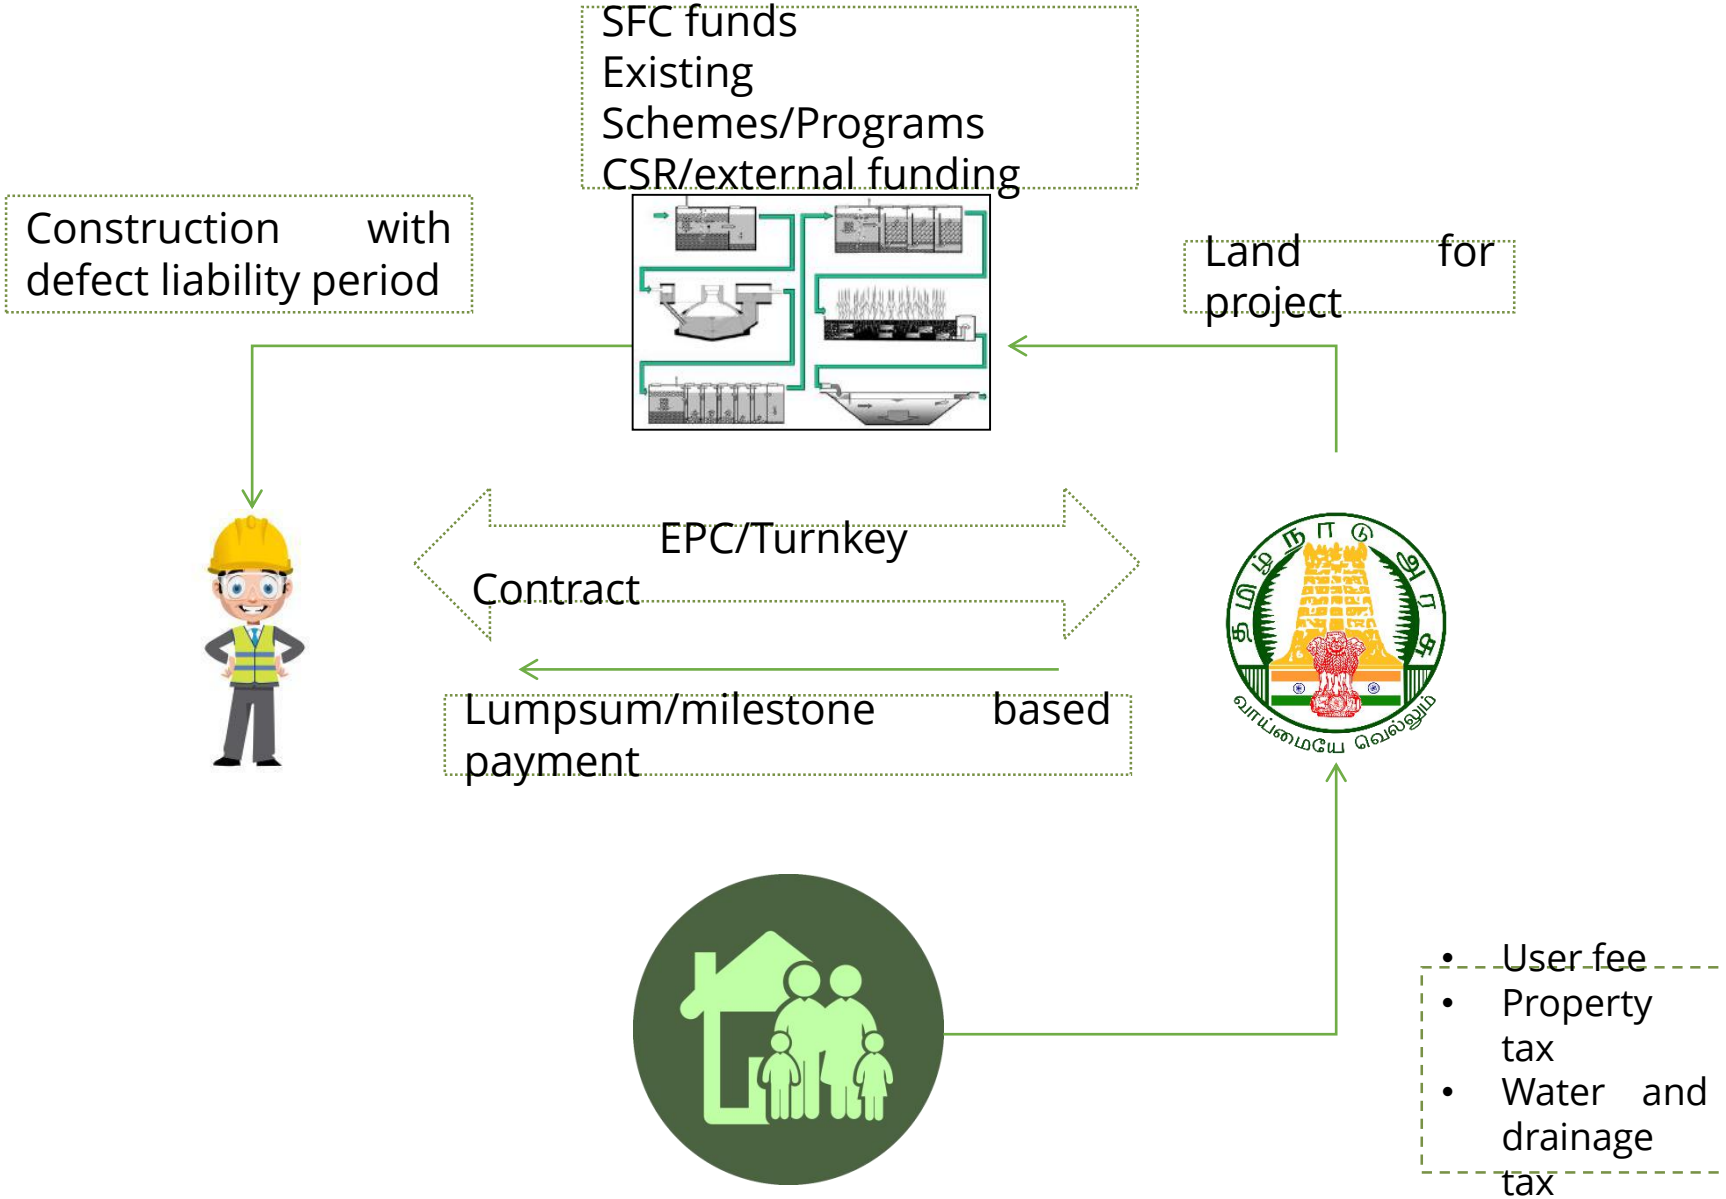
SFC funds
Existing Schemes/Programs
CSR/external funding

Construction with defect liability period

Land for project

EPC/Turnkey Contract

தமிழ்நாடு அரசு
வாய்மையே வெல்லும்

Lumpsum/milestone based payment

• User fee
• Property tax
• Water and drainage tax